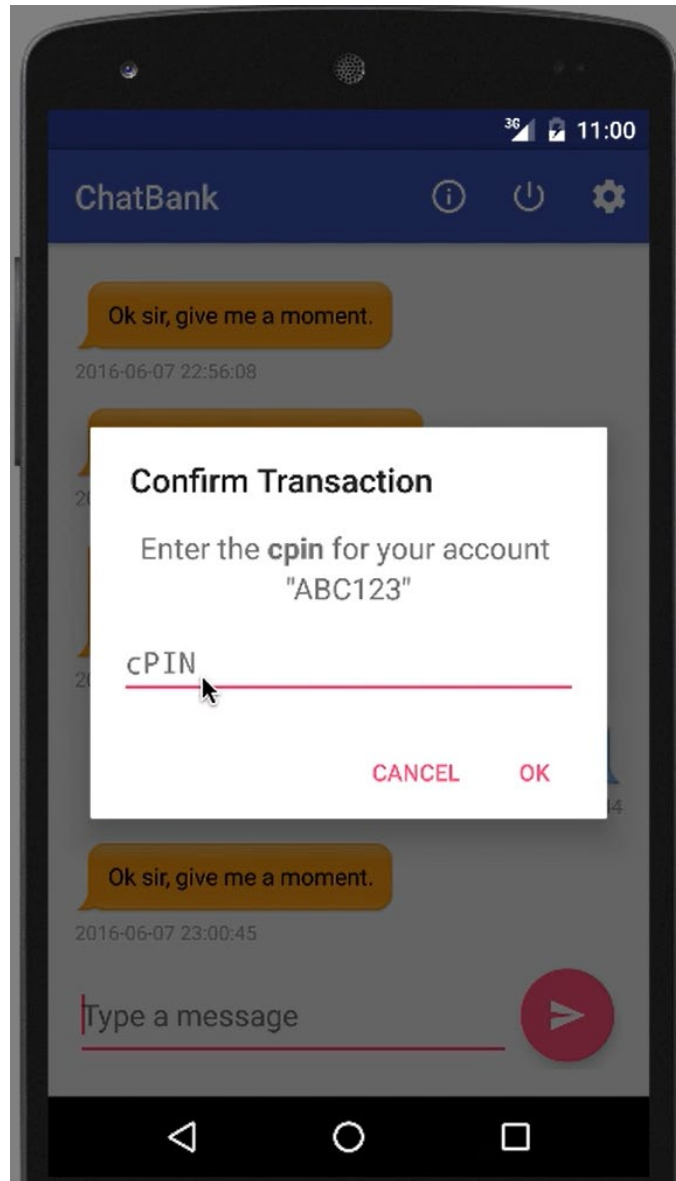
3G 11:00

ChatBank

Ok sir, give me a moment.

2016-06-07 22:56:08

20

Confirm Transaction

Enter the **cpin** for your account "ABC123"

cPIN

20

CANCEL OK

4

Ok sir, give me a moment.

2016-06-07 23:00:45

Type a message